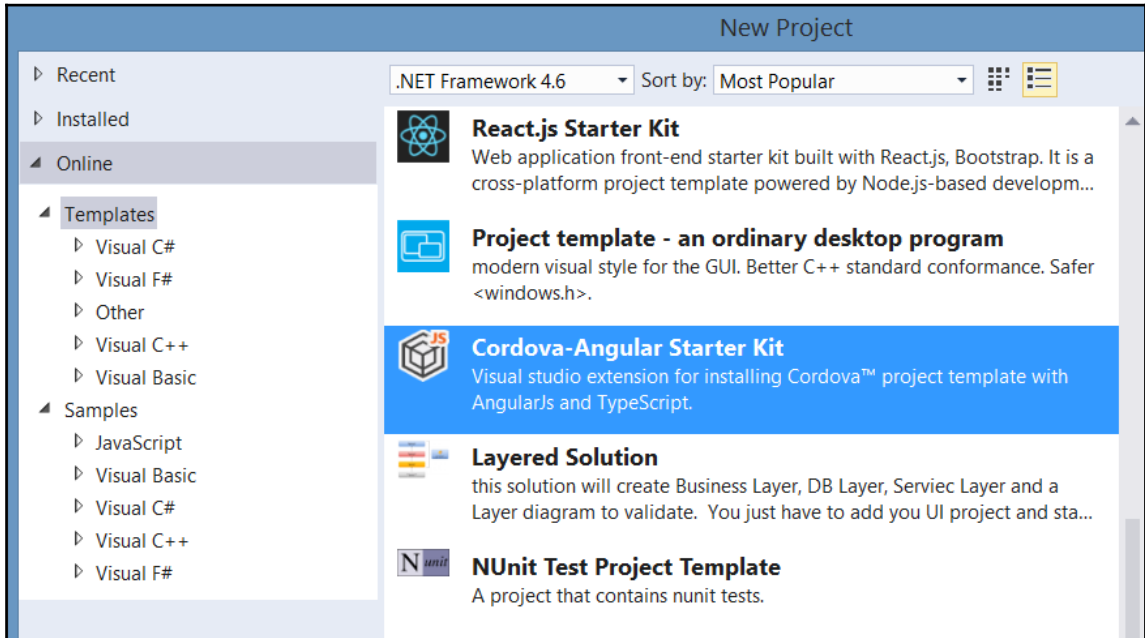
New Project

Recent
Installed
Online
Templates
Visual C#
Visual F#
Other
Visual C++
Visual Basic
Samples
JavaScript
Visual Basic
Visual C#
Visual C++
Visual F#

.NET Framework 4.6
Sort by: Most Popular

React.js Starter Kit
Web application front-end starter kit built with React.js, Bootstrap. It is a cross-platform project template powered by Node.js-based developm...

Project template - an ordinary desktop program
modern visual style for the GUI. Better C++ standard conformance. Safer <windows.h>.

JS
Cordova-Angular Starter Kit
Visual studio extension for installing Cordova™ project template with AngularJs and TypeScript.

Layered Solution
this solution will create Business Layer, DB Layer, Serviec Layer and a Layer diagram to validate. You just have to add you UI project and sta...

N unit
NUnit Test Project Template
A project that contains nunit tests.